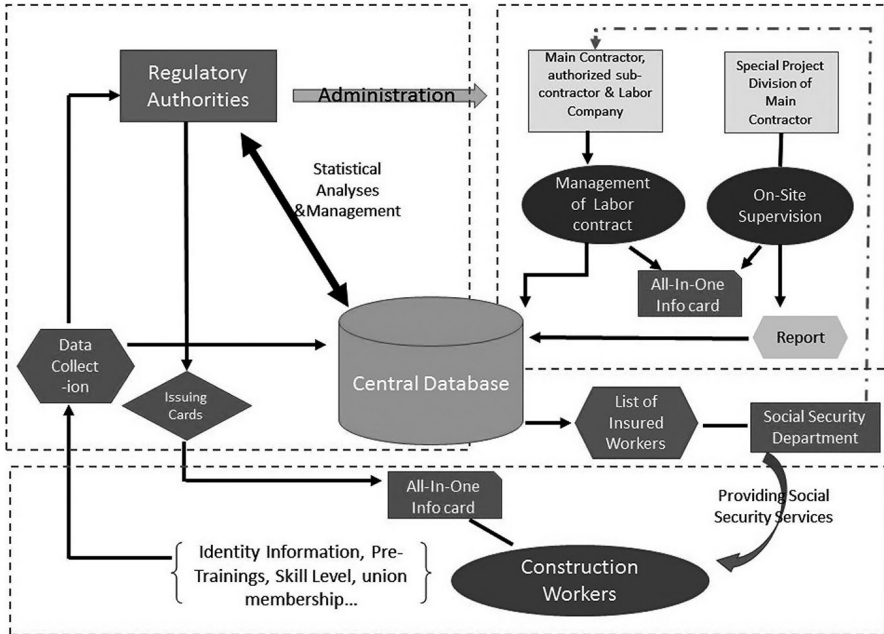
Regulatory Authorities

Administration

Statistical Analyses &Management

Main Contractor, authorized sub-contractor & Labor Company

Special Project Division of Main Contractor

Management of Labor contract

On-Site Supervision

All-In-One Info card

Report

Data Collect -ion

Issuing Cards

Central Database

List of Insured Workers

Social Security Department

Providing Social Security Services

All-In-One Info card

Identity Information, Pre-Trainings, Skill Level, union membership...

Construction Workers